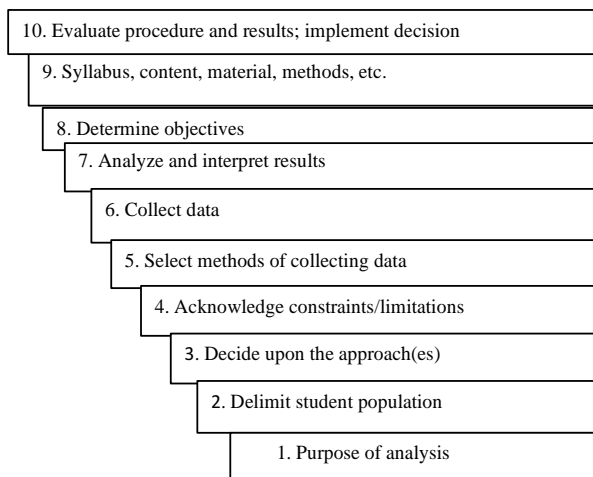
10. Evaluate procedure and results; implement decision

9. Syllabus, content, material, methods, etc.

8. Determine objectives

7. Analyze and interpret results

6. Collect data

5. Select methods of collecting data

4. Acknowledge constraints/limitations

3. Decide upon the approach(es)

2. Delimit student population

1. Purpose of analysis